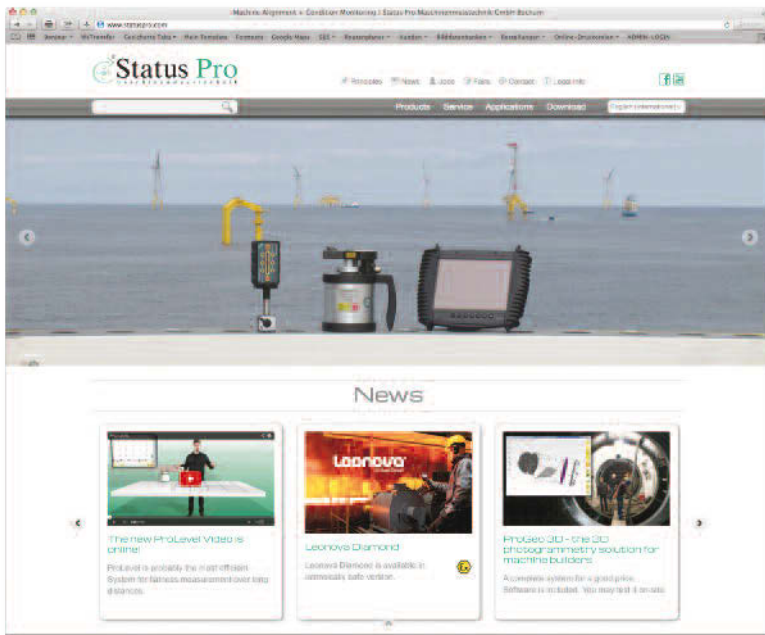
Machine Alignment + Condition Monitoring | Status Pro Maschinenmesstechnik GmbH Bochum

www.statuspro.com

Status Pro

Principles News Jobs Fairs Contact Legal Info

Products Service Applications Download English (international)

News

The new ProLevel Video is online!

ProLevel is probably the most efficient System for flatness measurement over long distances.

Leonova

Leonova Diamond

Leonova Diamond is available in intrinsically safe version.

ProGeo 3D - the 3D photogrammetry solution for machine builders

A complete system for a good price. Software is included. You may test it on site.